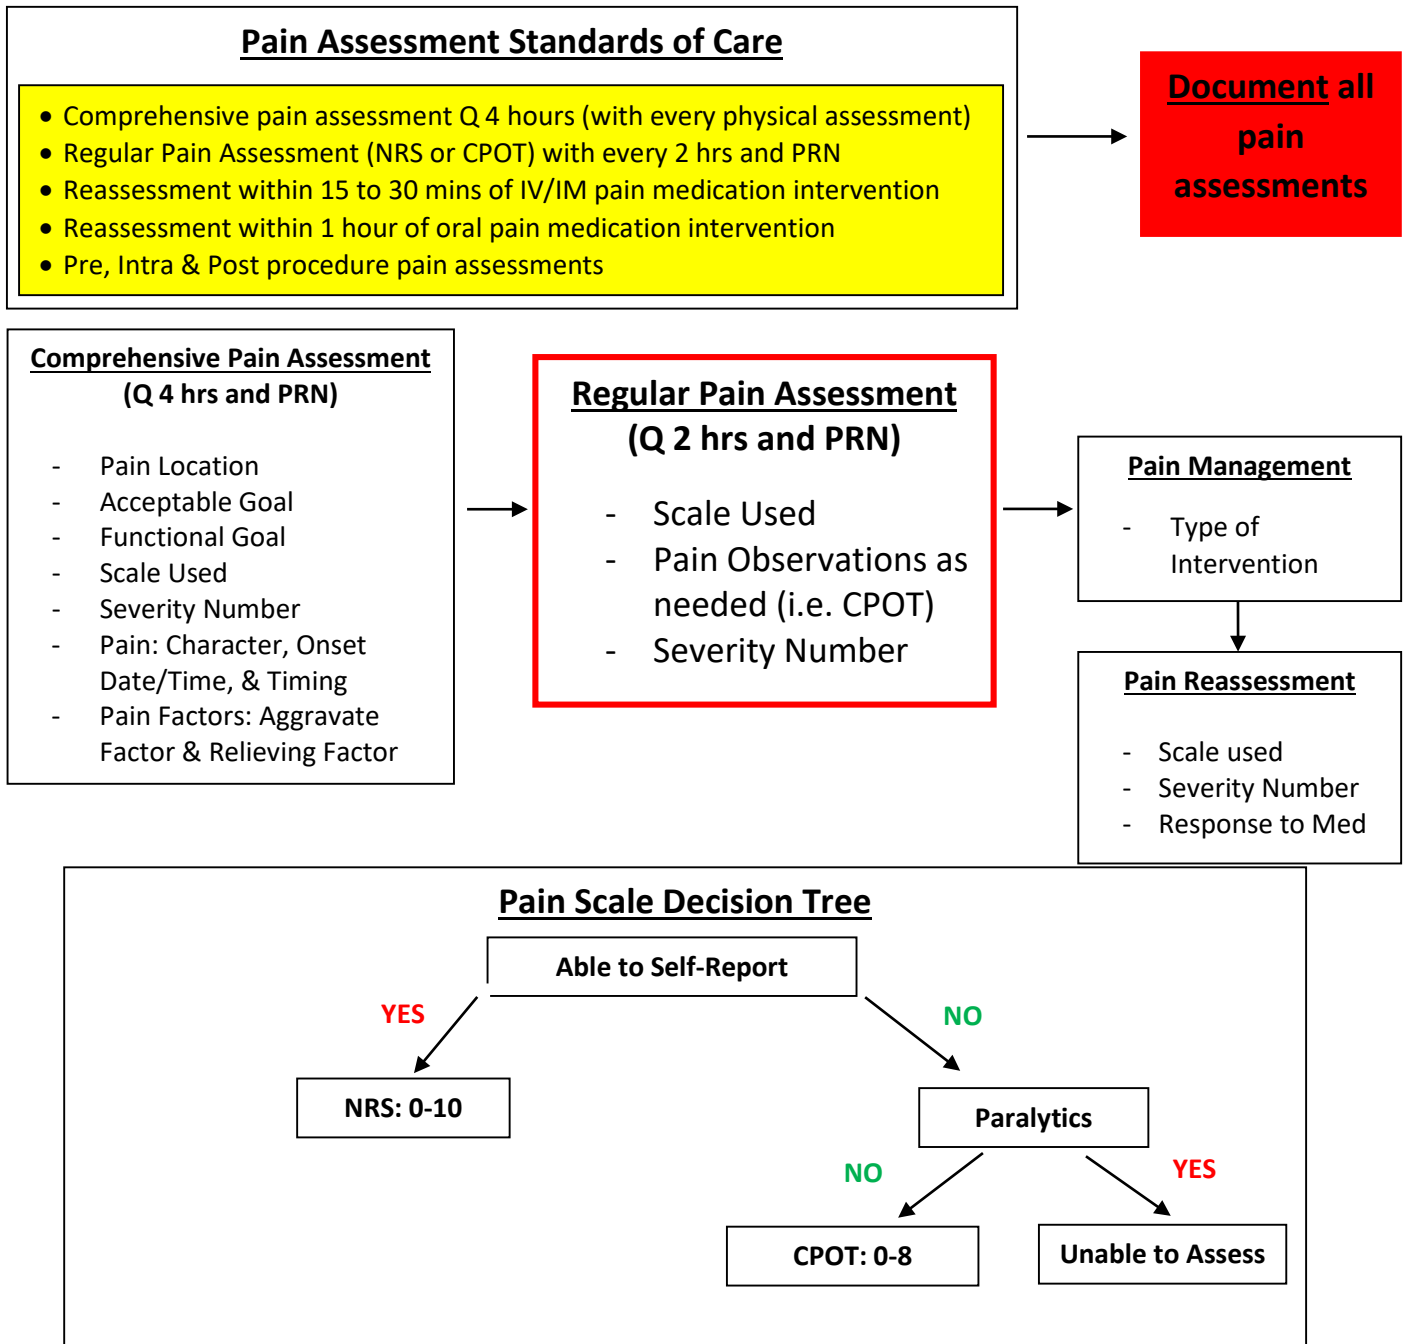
Pain Assessment Standards of Care

- Comprehensive pain assessment Q 4 hours (with every physical assessment)
- Regular Pain Assessment (NRS or CPOT) with every 2 hrs and PRN
- Reassessment within 15 to 30 mins of IV/IM pain medication intervention
- Reassessment within 1 hour of oral pain medication intervention
- Pre, Intra & Post procedure pain assessments

Document all pain assessments

Comprehensive Pain Assessment
(Q 4 hrs and PRN)

- Pain Location
- Acceptable Goal
- Functional Goal
- Scale Used
- Severity Number
- Pain: Character, Onset Date/Time, & Timing
- Pain Factors: Aggravate Factor & Relieving Factor

Regular Pain Assessment
(Q 2 hrs and PRN)

- Scale Used
- Pain Observations as needed (i.e. CPOT)
- Severity Number

Pain Management

- Type of Intervention

Pain Reassessment

- Scale used
- Severity Number
- Response to Med

Pain Scale Decision Tree

Able to Self-Report

YES

NRS: 0-10

NO

Paralytics

NO

CPOT: 0-8

YES

Unable to Assess